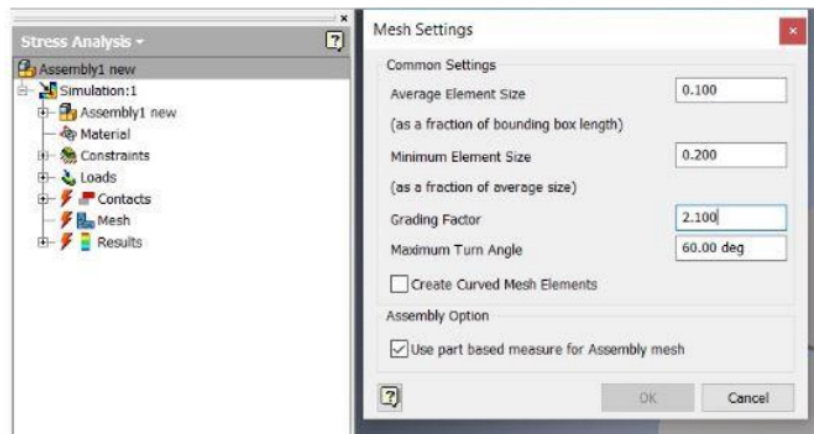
Stress Analysis ▾
Assembly1 new
Simulation:1
Assembly1 new
Material
Constraints
Loads
Contacts
Mesh
Results

Mesh Settings
Common Settings
Average Element Size
0.100
(as a fraction of bounding box length)
Minimum Element Size
0.200
(as a fraction of average size)
Grading Factor
2.100
Maximum Turn Angle
60.00 deg
Create Curved Mesh Elements
Assembly Option
Use part based measure for Assembly mesh
OK
Cancel